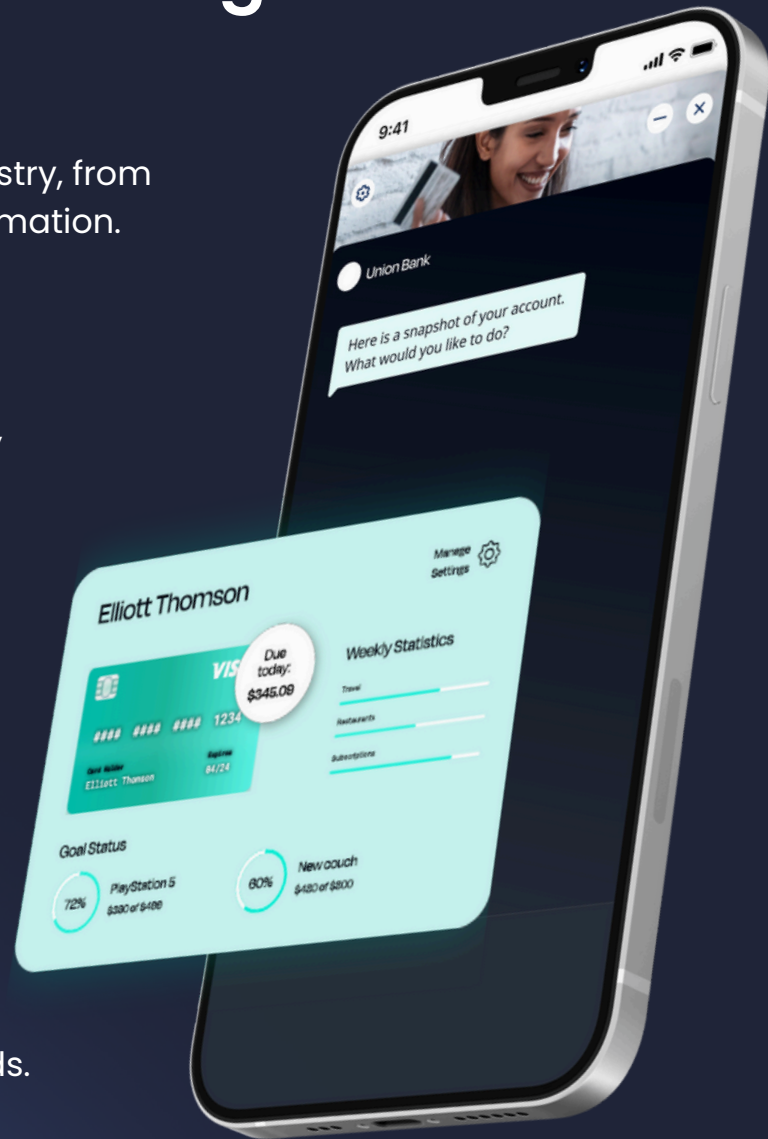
stry, from
mation.

ls.

9:41

Union Bank

Here is a snapshot of your account. What would you like to do?

Elliott Thomson

Manage Settings

Due today: $345.09

VIS

#### #### #### 1234

Card Holder
Elliott Thomson

Expires
04/24

Weekly Statistics

Travel

Restaurants

Subscriptions

Goal Status

72%

PlayStation 5
$390 of $490

60%

New couch
$480 of $800